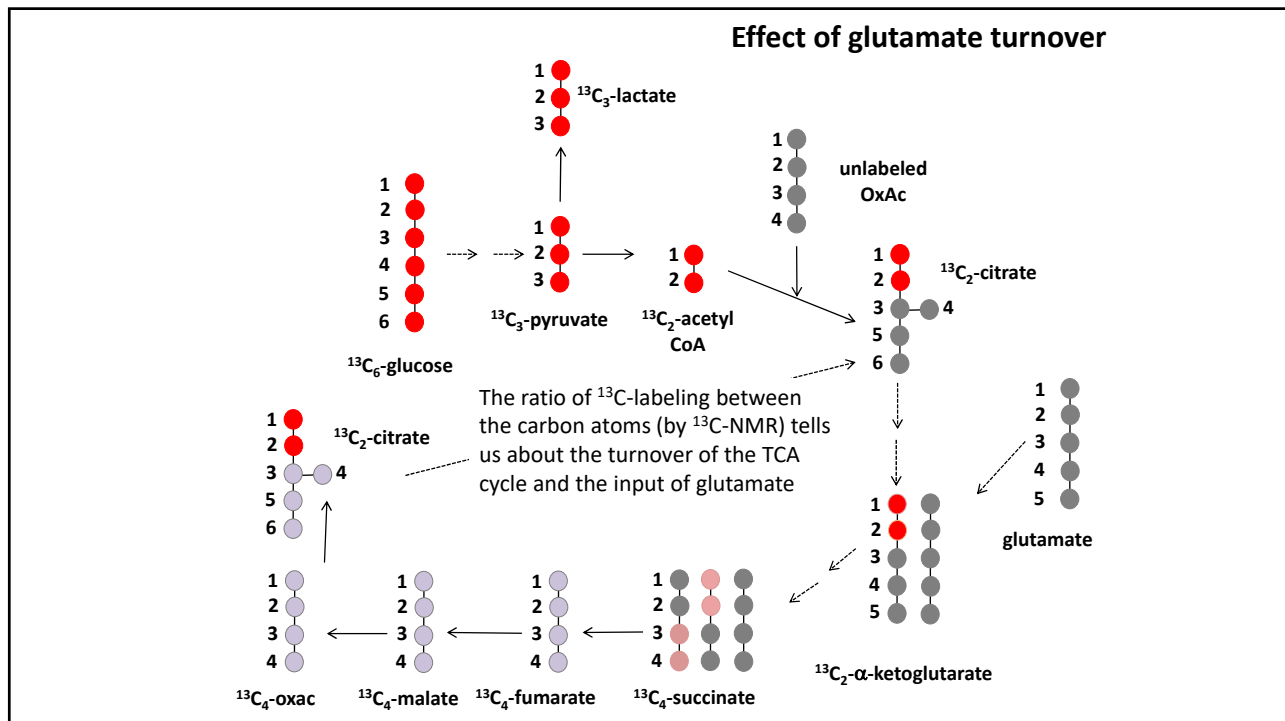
Effect of glutamate turnover

1
2 $^{13}C_3$-lactate
3

1
2
3
4
5
6
$^{13}C_6$-glucose

1
2
3
$^{13}C_3$-pyruvate

1
2
$^{13}C_2$-acetyl CoA

1
2
3
4
unlabeled OxAc

1
2
3 4
5
6
$^{13}C_2$-citrate

The ratio of $^{13}$C-labeling between the carbon atoms (by $^{13}$C-NMR) tells us about the turnover of the TCA cycle and the input of glutamate

1
2
3 4
5
6
$^{13}C_2$-citrate

1
2
3
4
5
glutamate

1
2
3
4
5
$^{13}C_2$-α-ketoglutarate

1
2
3
4
$^{13}C_4$-succinate

1
2
3
4
$^{13}C_4$-fumarate

1
2
3
4
$^{13}C_4$-malate

1
2
3
4
$^{13}C_4$-oxac